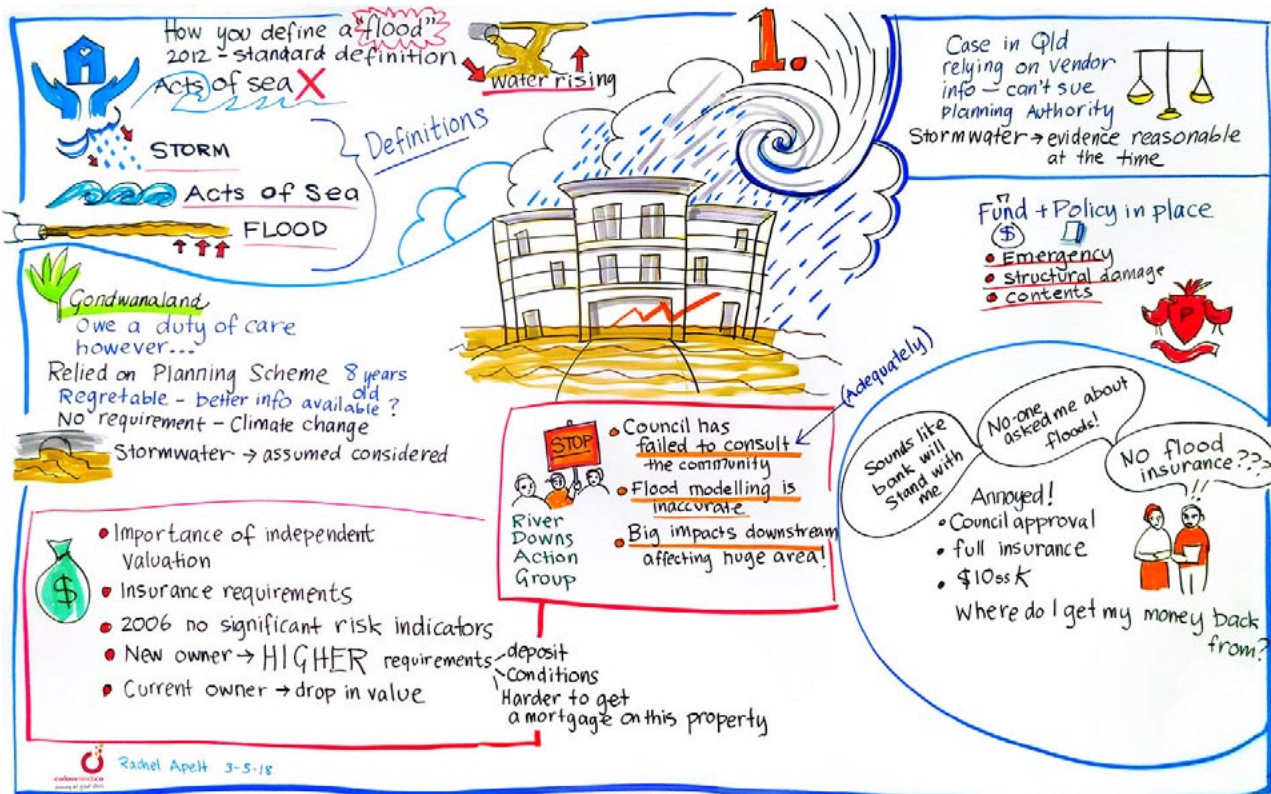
How you define a "flood"
2012 - standard definition
Acts of sea X

water rising

1.

STORM
Acts of Sea
FLOOD

Definitions

Case in Qld
relying on vendor info - can't sue Planning Authority
Stormwater → evidence reasonable at the time

Fund + Policy in place
$
• Emergency
• structural damage
• contents

Gondwanaland
Owe a duty of care however...
Relied on Planning Scheme 8 years old
Regretable - better info available?
No requirement - Climate change
Stormwater → assumed considered

(Adequately)

STOP
River Downs Action Group
• Council has failed to consult the community
• Flood modelling is inaccurate
• Big impacts downstream affecting huge area!

Sounds like bank will stand with me
No-one asked me about floods!
No flood insurance???
Annoyed!
• Council approval
• full insurance
• $10ssK
Where do I get my money back from?

$
• Importance of independent Valuation
• Insurance requirements
• 2006 no significant risk indicators
• New owner → HIGHER requirements - deposit - Conditions
• Current owner → drop in value
Harder to get a mortgage on this property

Rachel Apelt 3-5-18